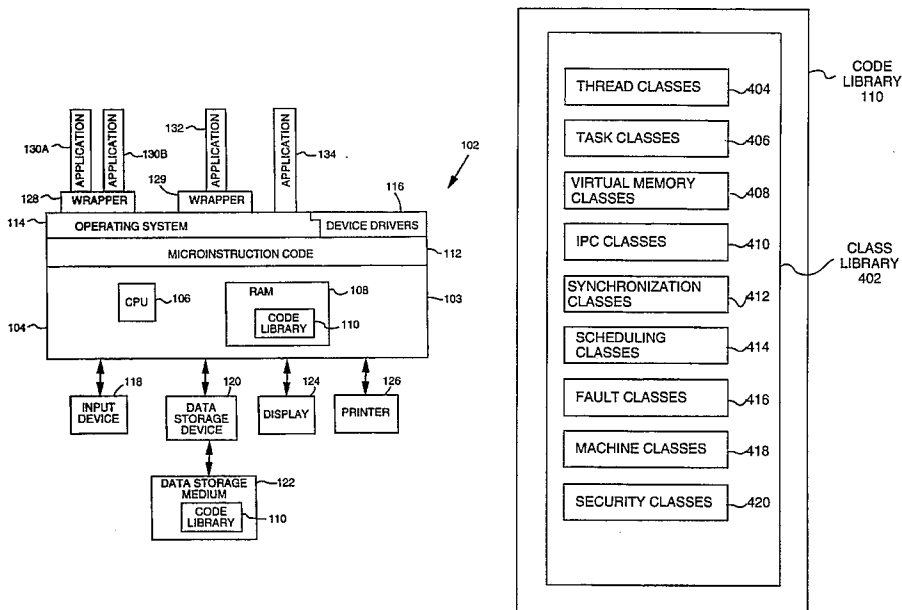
APPLICATION
APPLICATION
130A
130B
132
APPLICATION
APPLICATION
134
102
128
WRAPPER
129
WRAPPER
116
114
OPERATING SYSTEM
DEVICE DRIVERS
MICROINSTRUCTION CODE
112
CPU
106
RAM
108
103
104
CODE LIBRARY
110
118
120
124
126
INPUT DEVICE
DATA STORAGE DEVICE
DISPLAY
PRINTER
DATA STORAGE MEDIUM
122
CODE LIBRARY
110

CODE LIBRARY 110
THREAD CLASSES
404
TASK CLASSES
406
VIRTUAL MEMORY CLASSES
408
IPC CLASSES
410
CLASS LIBRARY 402
SYNCHRONIZATION CLASSES
412
SCHEDULING CLASSES
414
FAULT CLASSES
416
MACHINE CLASSES
418
SECURITY CLASSES
420